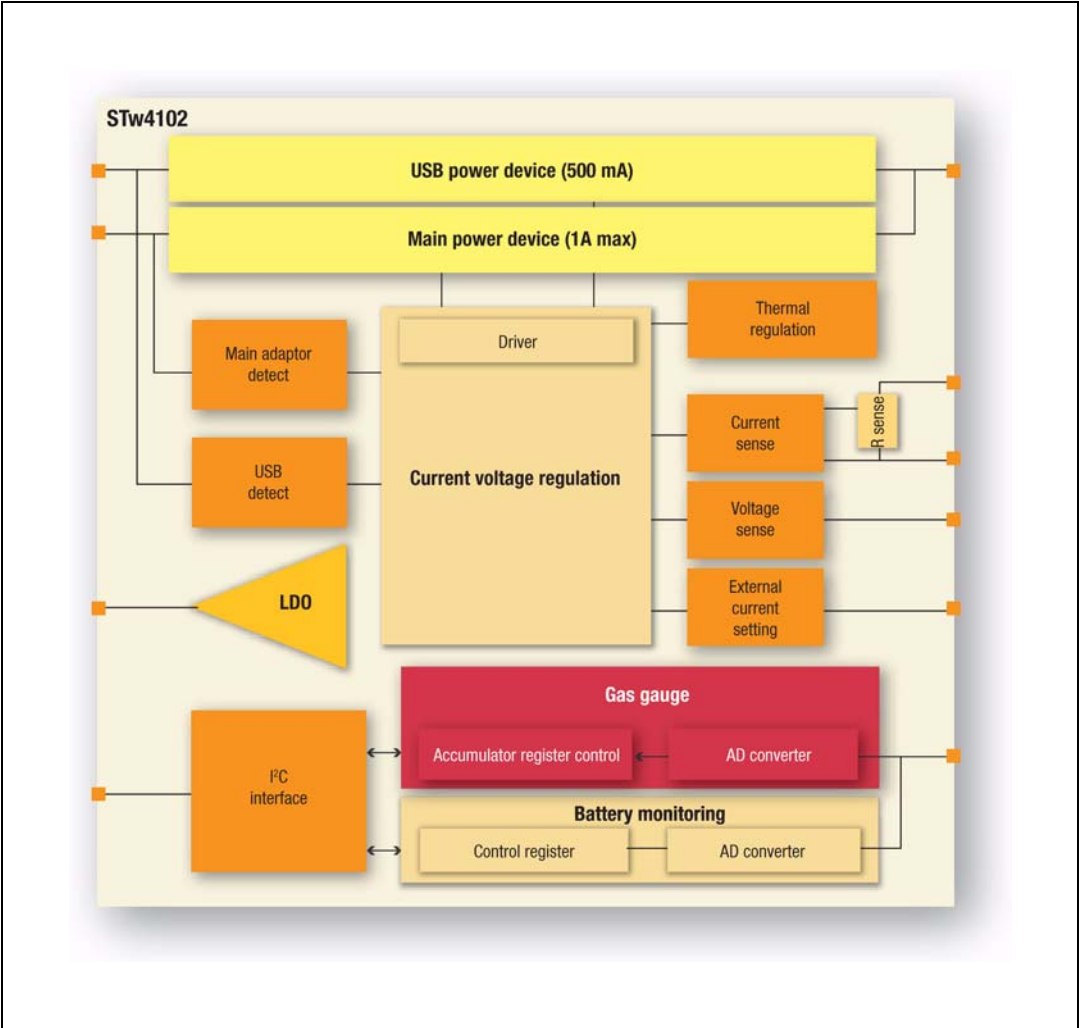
STw4102

USB power device (500 mA)

Main power device (1A max)

Driver

Thermal regulation

Main adaptor detect

Current sense

R sense

USB detect

Current voltage regulation

Voltage sense

LDO

External current setting

Gas gauge

Accumulator register control

AD converter

$I^2C$ interface

Battery monitoring

Control register

AD converter